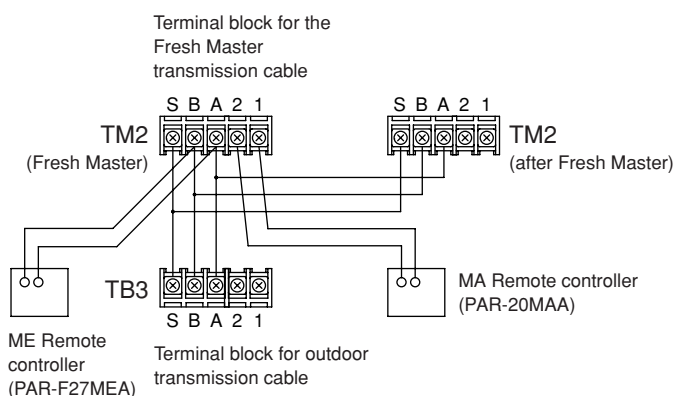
Terminal block for the Fresh Master transmission cable

S B A 2 1

TM2
(Fresh Master)

S B A 2 1

TM2
(after Fresh Master)

TB3

S B A 2 1

MA Remote controller
(PAR-20MAA)

ME Remote controller
(PAR-F27MEA)

Terminal block for outdoor transmission cable